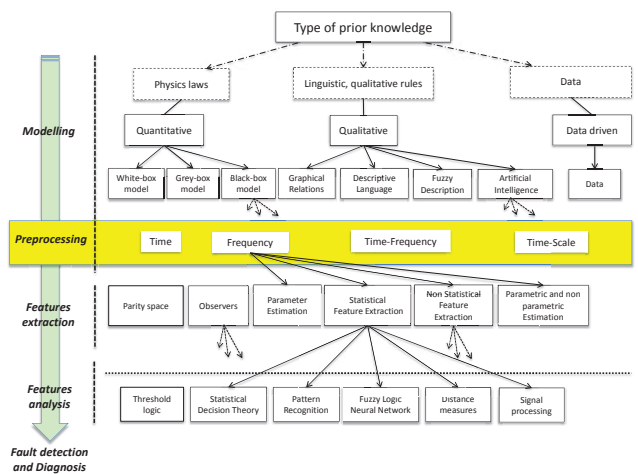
Type of prior knowledge

Physics laws

Linguistic, qualitative rules

Data

Modelling

Quantitative

Qualitative

Data driven

White-box model

Grey-box model

Black-box model

Graphical Relations

Descriptive Language

Fuzzy Description

Artificial Intelligence

Data

Preprocessing

Time

Frequency

Time-Frequency

Time-Scale

Features extraction

Parity space

Observers

Parameter Estimation

Statistical Feature Extraction

Non Statistical Feature Extraction

Parametric and non parametric Estimation

Features analysis

Threshold logic

Statistical Decision Theory

Pattern Recognition

Fuzzy Logic Neural Network

Distance measures

Signal processing

Fault detection and Diagnosis